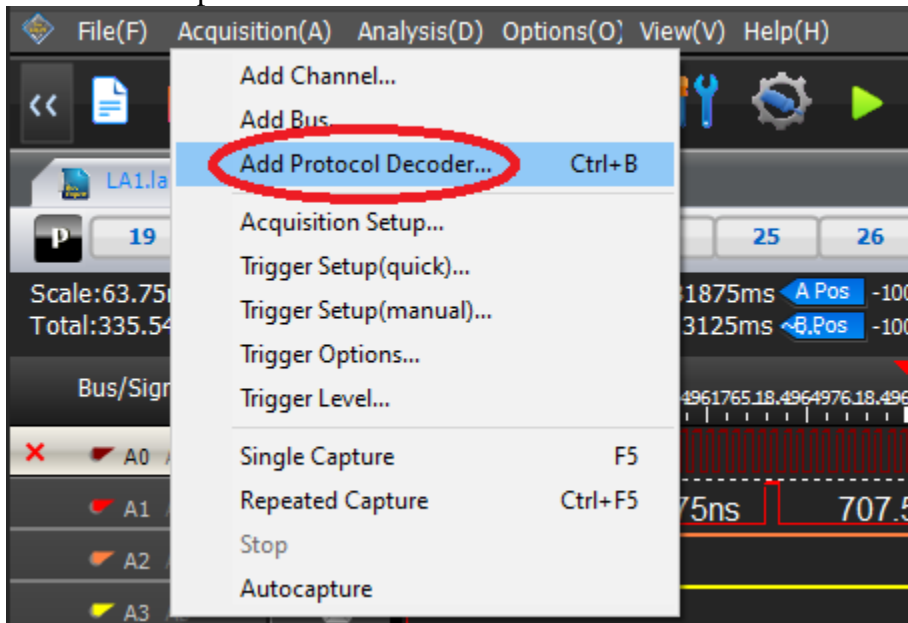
File(F) Acquisition(A) Analysis(D) Options(O) View(V) Help(H)

Add Channel...
Add Bus...
Add Protocol Decoder... Ctrl+B
Acquisition Setup...
Trigger Setup(quick)...
Trigger Setup(manual)...
Trigger Options...
Trigger Level...
Single Capture F5
Repeated Capture Ctrl+F5
Stop
Autocapture

LA1.la
P
19
25
26
Scale:63.75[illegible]
Total:335.54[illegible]
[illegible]1875ms
A Pos
-10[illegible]
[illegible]3125ms
B Pos
-10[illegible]
Bus/Sig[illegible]
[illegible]4961765.18.4964976.18.496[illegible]
A0
A1
A2
A3
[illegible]75ns
707.5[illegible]